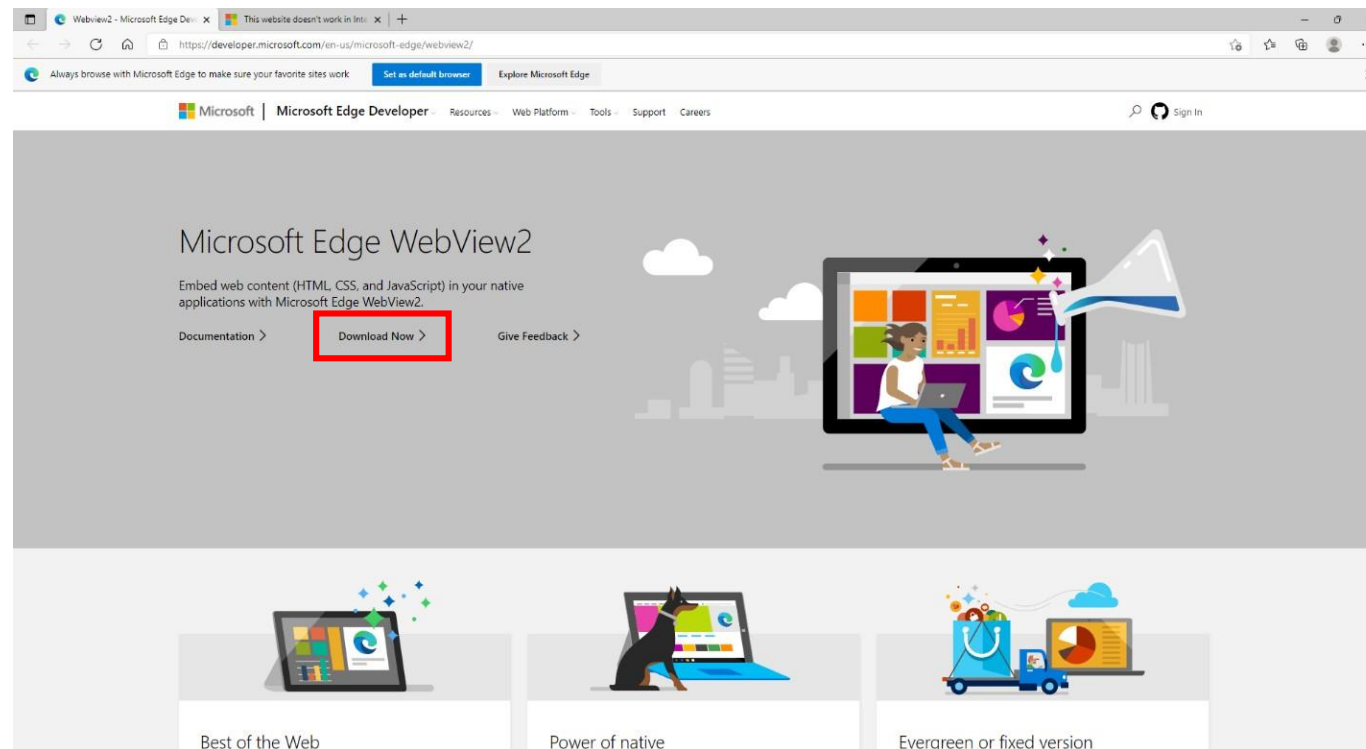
Webview2 - Microsoft Edge Dev ×
This website doesn't work in Inte ×
+

https://developer.microsoft.com/en-us/microsoft-edge/webview2/

Always browse with Microsoft Edge to make sure your favorite sites work
Set as default browser
Explore Microsoft Edge

Microsoft | Microsoft Edge Developer Resources Web Platform Tools Support Careers
Sign In

Microsoft Edge WebView2

Embed web content (HTML, CSS, and JavaScript) in your native applications with Microsoft Edge WebView2.

Documentation >
Download Now >
Give Feedback >

Best of the Web
Power of native
Evergreen or fixed version